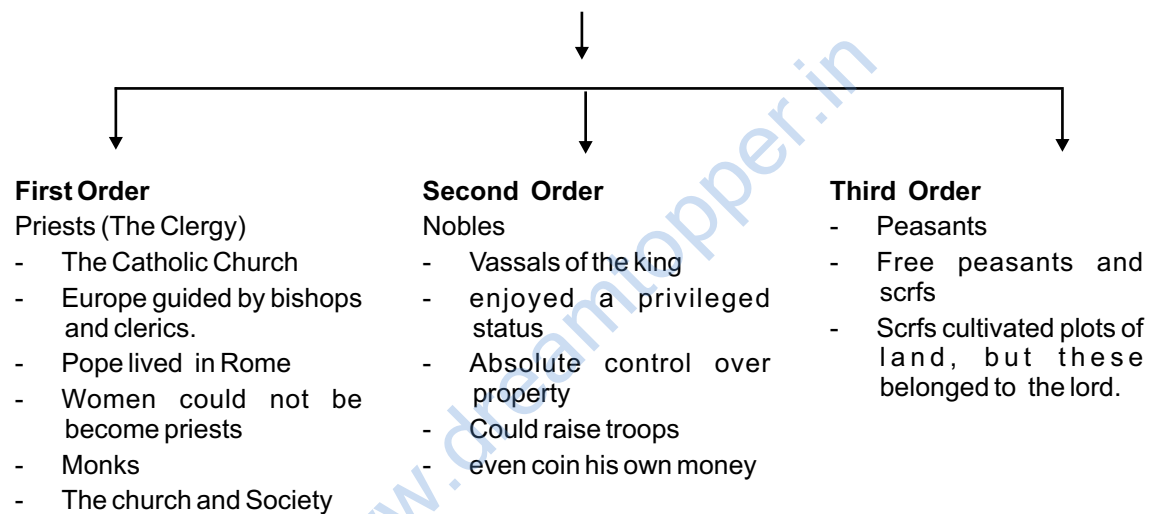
**First Order**
Priests (The Clergy)
- The Catholic Church
- Europe guided by bishops and clerics.
- Pope lived in Rome
- Women could not be become priests
- Monks
- The church and Society

**Second Order**
Nobles
- Vassals of the king
- enjoyed a privileged status
- Absolute control over property
- Could raise troops
- even coin his own money

**Third Order**
- Peasants
- Free peasants and scrfs
- Scrfs cultivated plots of land, but these belonged to the lord.

www.dreamtopper.in